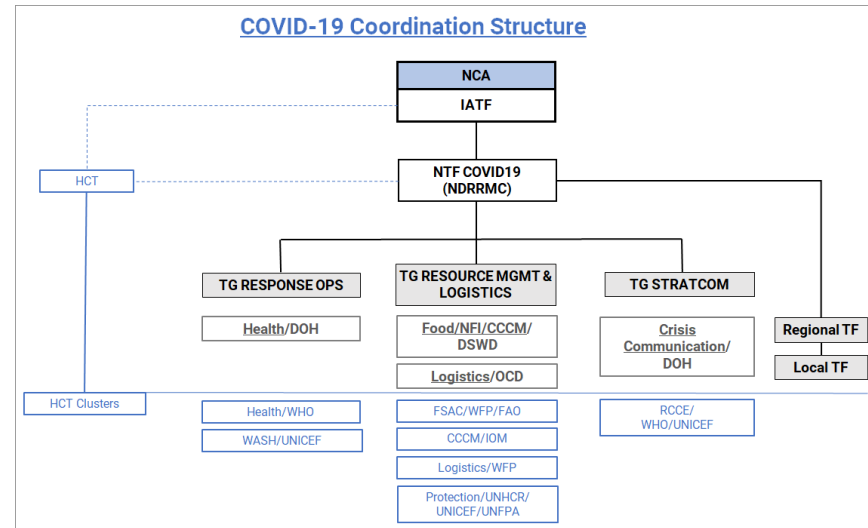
COVID-19 Coordination Structure

NCA

IATF

HCT

NTF COVID19 (NDRRMC)

TG RESPONSE OPS

TG RESOURCE MGMT & LOGISTICS

TG STRATCOM

Health/DOH

Food/NFI/CCCM/ DSWD

Crisis Communication/ DOH

Regional TF

Local TF

Logistics/OCD

HCT Clusters

Health/WHO

WASH/UNICEF

FSAC/WFP/FAO

CCCM/IOM

Logistics/WFP

Protection/UNHCR/ UNICEF/UNFPA

RCCE/ WHO/UNICEF